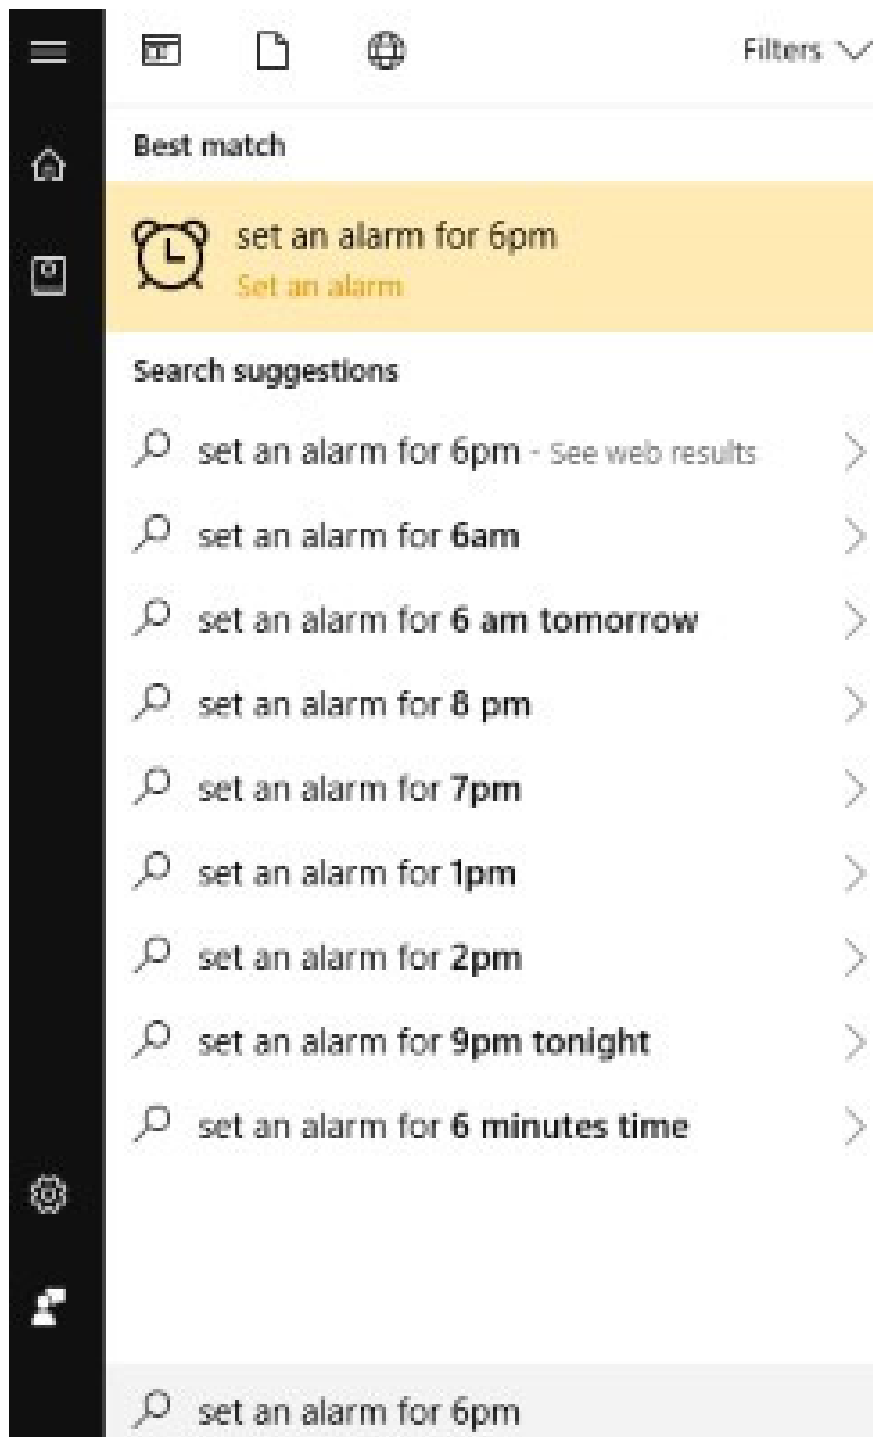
Filters

Best match

set an alarm for 6pm
Set an alarm

Search suggestions

set an alarm for 6pm - See web results

set an alarm for **6am**

set an alarm for **6 am tomorrow**

set an alarm for **8 pm**

set an alarm for **7pm**

set an alarm for **1pm**

set an alarm for **2pm**

set an alarm for **9pm tonight**

set an alarm for **6 minutes time**

set an alarm for 6pm